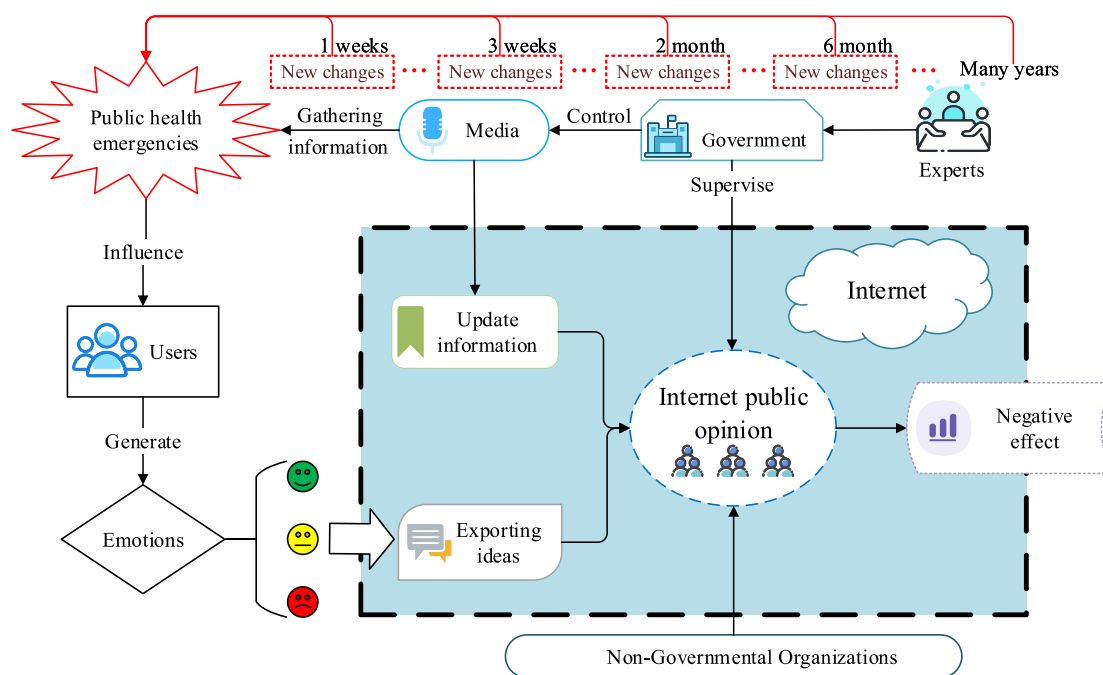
1 weeks
New changes
3 weeks
New changes
2 month
New changes
6 month
New changes
Many years

Public health emergencies
Gathering information
Media
Control
Government
Experts
Supervise

Influence
Users
Generate
Emotions

Update information
Internet
Internet public opinion
Negative effect
Exporting ideas

Non-Governmental Organizations